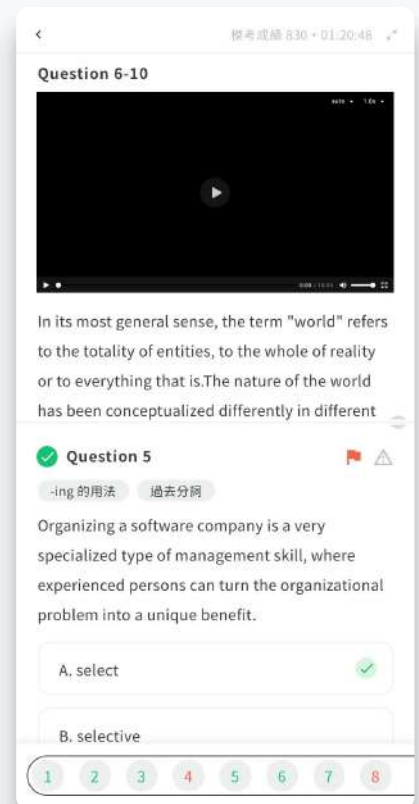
<

模考成績 830 • 01:20:48

Question 6-10

auto 1.0x

0:00 / 13:51

In its most general sense, the term "world" refers to the totality of entities, to the whole of reality or to everything that is.The nature of the world has been conceptualized differently in different

Question 5

-ing 的用法

過去分詞

Organizing a software company is a very specialized type of management skill, where experienced persons can turn the organizational problem into a unique benefit.

A. select

B. selective

1 2 3 4 5 6 7 8